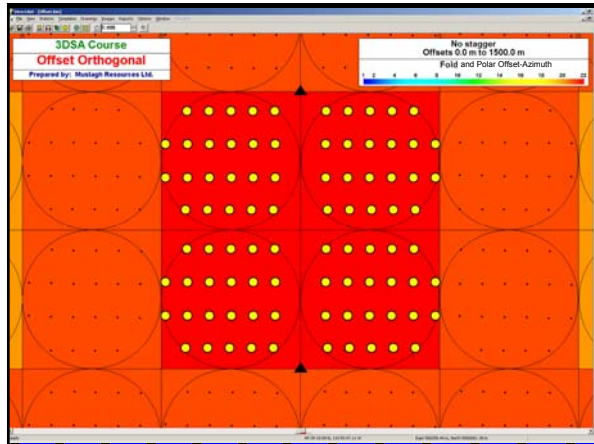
3DSA Course
Offset Orthogonal
Prepared by: Mustagh Resources Ltd.

No stagger
Offsets 0.0 m to 1500.0 m
Fold and Polar Offset-Azimuth

| 1 | 2 | 4 | 6 | 8 | 10 | 12 | 14 | 16 | 18 | 20 | 22 |
|---|---|---|---|---|---|---|---|---|---|---|---|